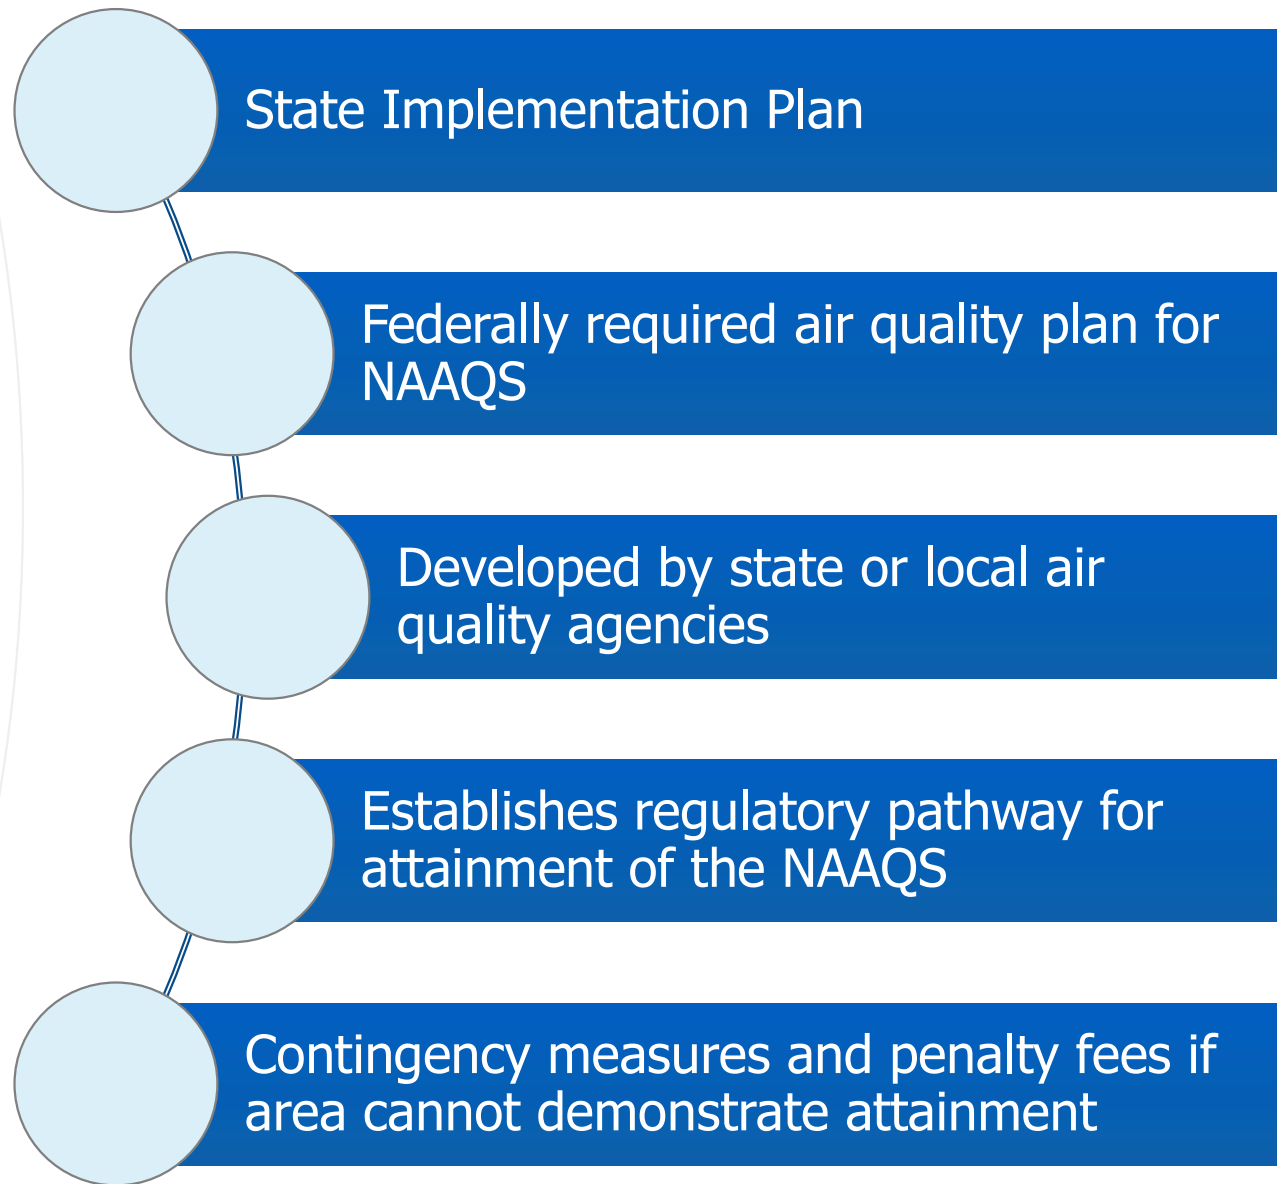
State Implementation Plan

Federally required air quality plan for NAAQS

Developed by state or local air quality agencies

Establishes regulatory pathway for attainment of the NAAQS

Contingency measures and penalty fees if area cannot demonstrate attainment